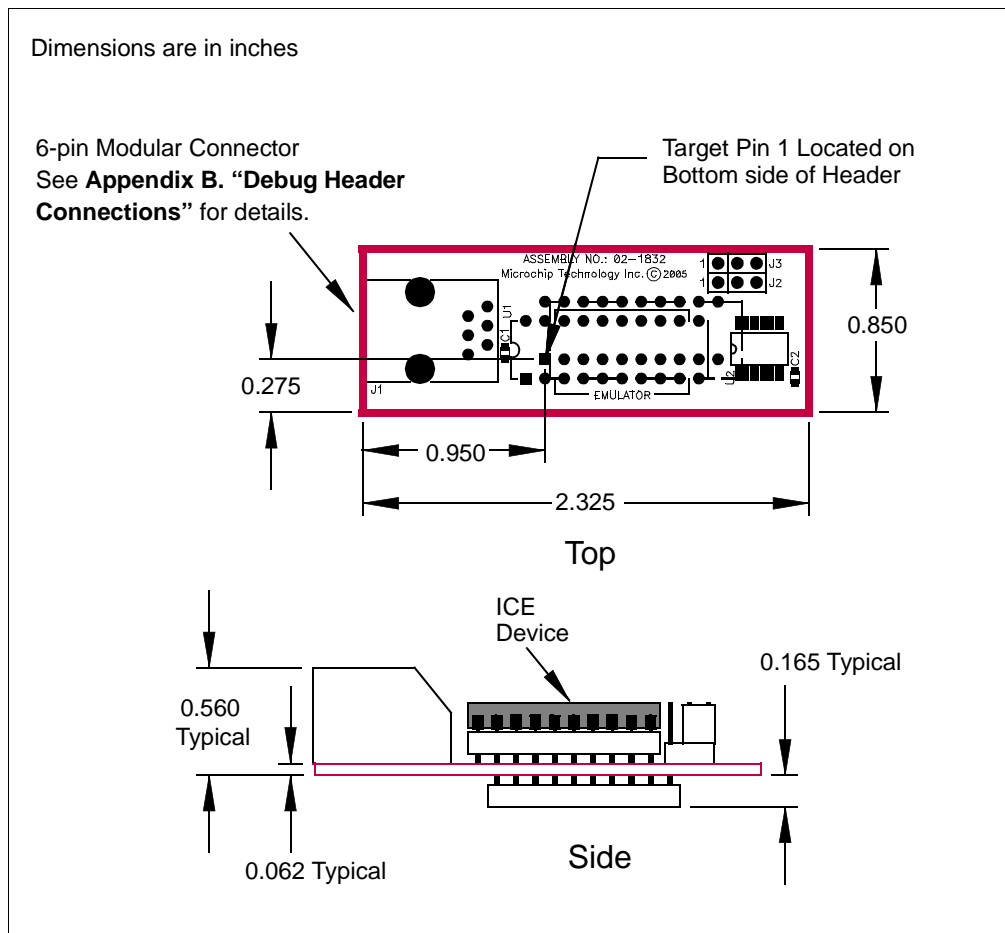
Dimensions are in inches

6-pin Modular Connector
See **Appendix B. "Debug Header Connections"** for details.

Target Pin 1 Located on Bottom side of Header

ASSEMBLY NO.: 02-1832
Microchip Technology Inc. ©2005

1 J3
1 J2

U1
C1
J1
EMULATOR
U2
C2

0.850

0.275

0.950

2.325

Top

ICE Device

0.165 Typical

0.560 Typical

0.062 Typical

Side